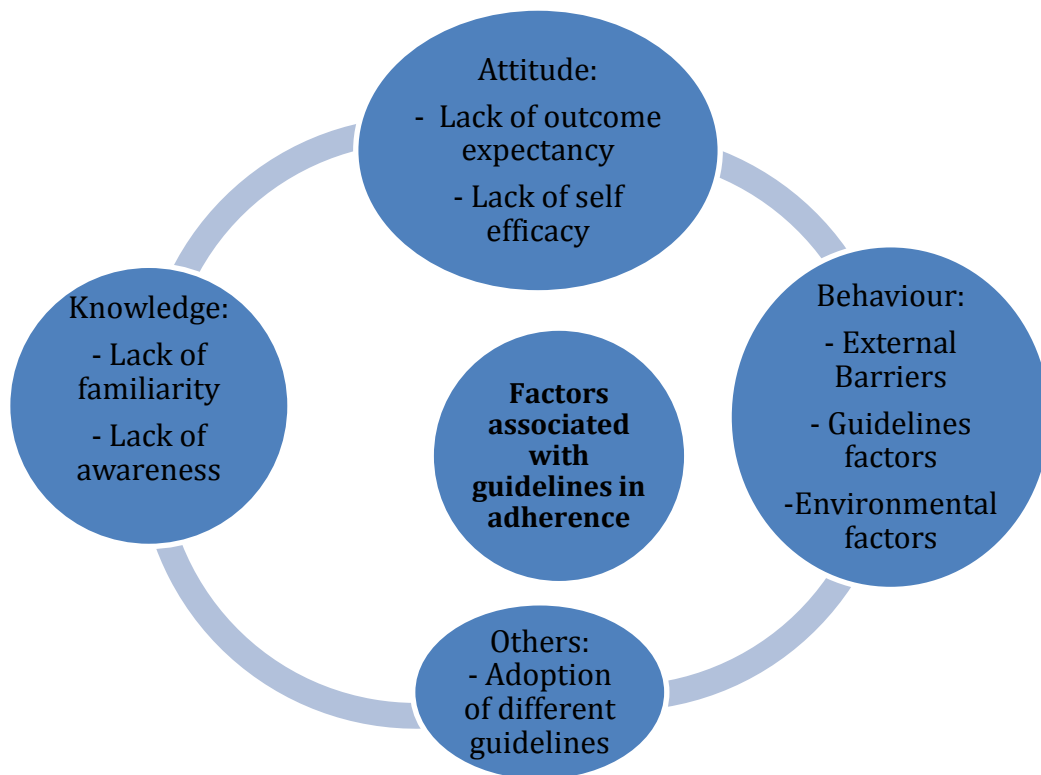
Attitude:

- Lack of outcome expectancy

- Lack of self efficacy

Knowledge:

- Lack of familiarity

- Lack of awareness

**Factors associated with guidelines in adherence**

Behaviour:

- External Barriers

- Guidelines factors

-Environmental factors

Others:

- Adoption of different guidelines